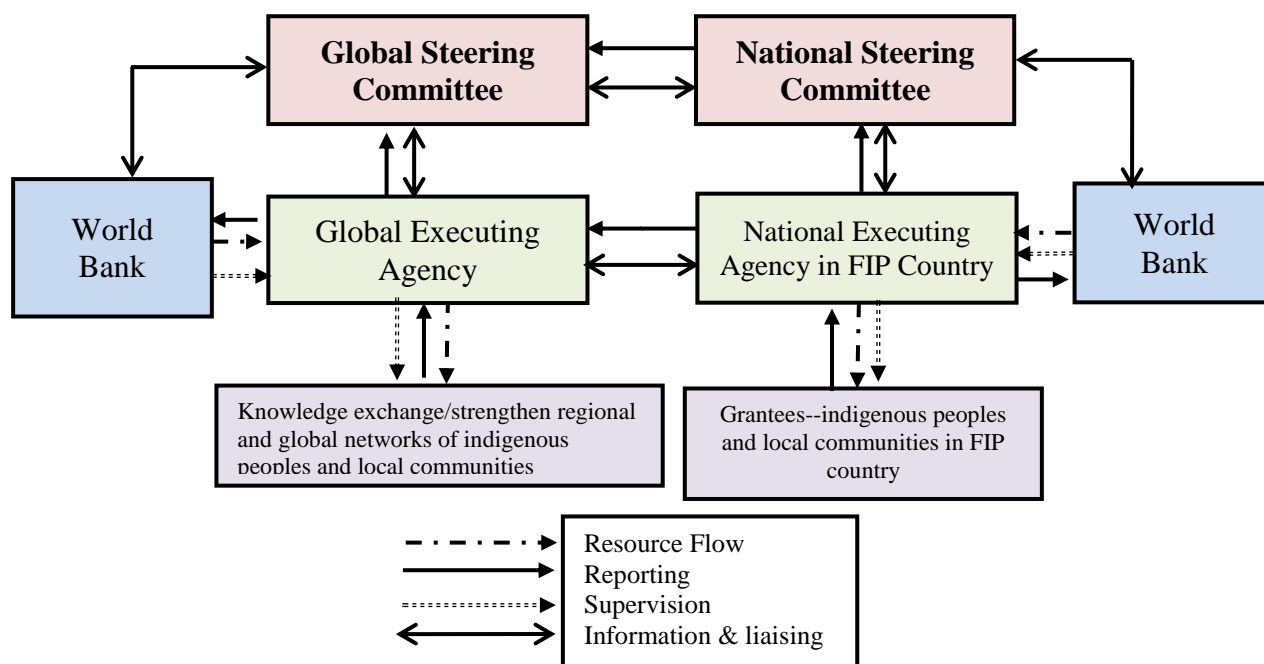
Global Steering Committee

National Steering Committee

World Bank

Global Executing Agency

National Executing Agency in FIP Country

World Bank

Knowledge exchange/strengthen regional and global networks of indigenous peoples and local communities

Grantees--indigenous peoples and local communities in FIP country

Resource Flow
Reporting
Supervision
Information & liaising